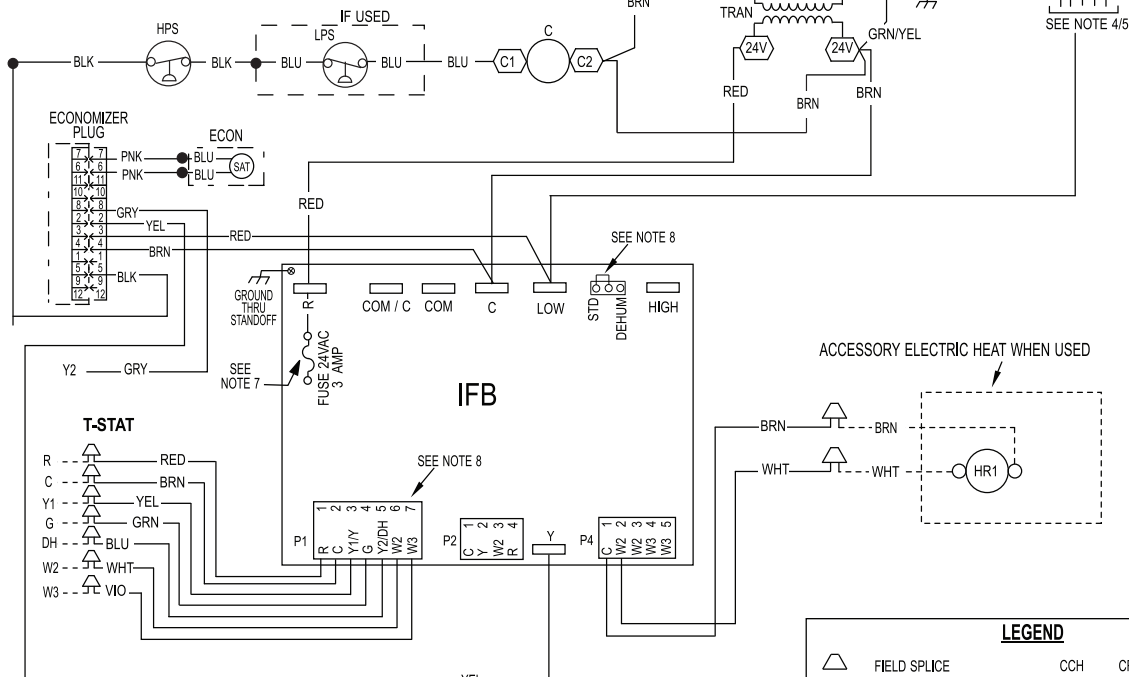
BRN
TRAN
SEE NOTE 4/5
HPS
IF USED
LPS
C
BLK
BLK
BLU
BLU
BLU
C1
C2
24V
24V
GRN/YEL
RED
BRN
BRN
ECONOMIZER PLUG
ECON
7 7
6 6
11 11
10 10
8 8
2 2
3 3
4 4
1 1
5 5
9 9
12 12
PNK
PNK
BLU
BLU
SAT
GRY
YEL
RED
BRN
BLK
RED
SEE NOTE 8
GROUND THRU STANDOFF
R
COM / C
COM
C
LOW
STD
DEHUM
HIGH
Y2
GRY
SEE NOTE 7
FUSE 24VAC 3 AMP
IFB
ACCESSORY ELECTRIC HEAT WHEN USED
T-STAT
R
C
Y1
G
DH
W2
W3
RED
BRN
YEL
GRN
BLU
WHT
VIO
SEE NOTE 8
P1
1 2 3 4 5 6 7
R C Y1/Y G Y2/DH W2 W3
P2
1 2 3 4
C Y W2 R
Y
P4
1 2 3 4 5
C W2 W3 W3 W3
BRN
BRN
WHT
WHT
HR1
LEGEND
FIELD SPLICE
CCH
Cl
YEL